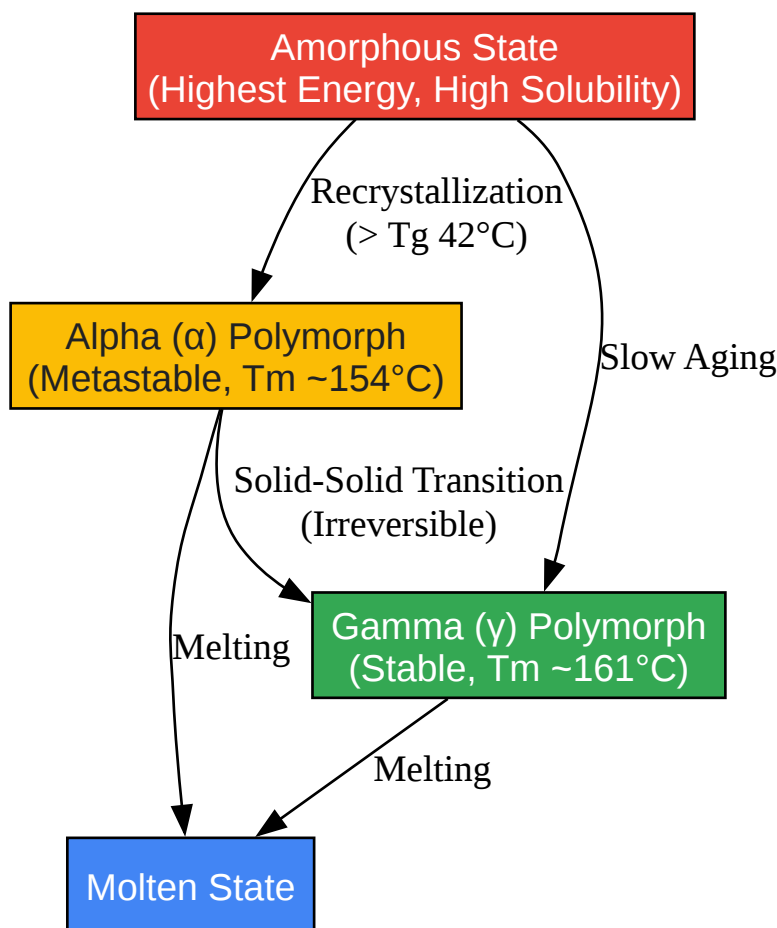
Amorphous State
(Highest Energy, High Solubility)

Recrystallization
(> Tg 42°C)

Slow Aging

Alpha (α) Polymorph
(Metastable, Tm ~154°C)

Solid-Solid Transition
(Irreversible)

Melting

Gamma (γ) Polymorph
(Stable, Tm ~161°C)

Melting

Molten State